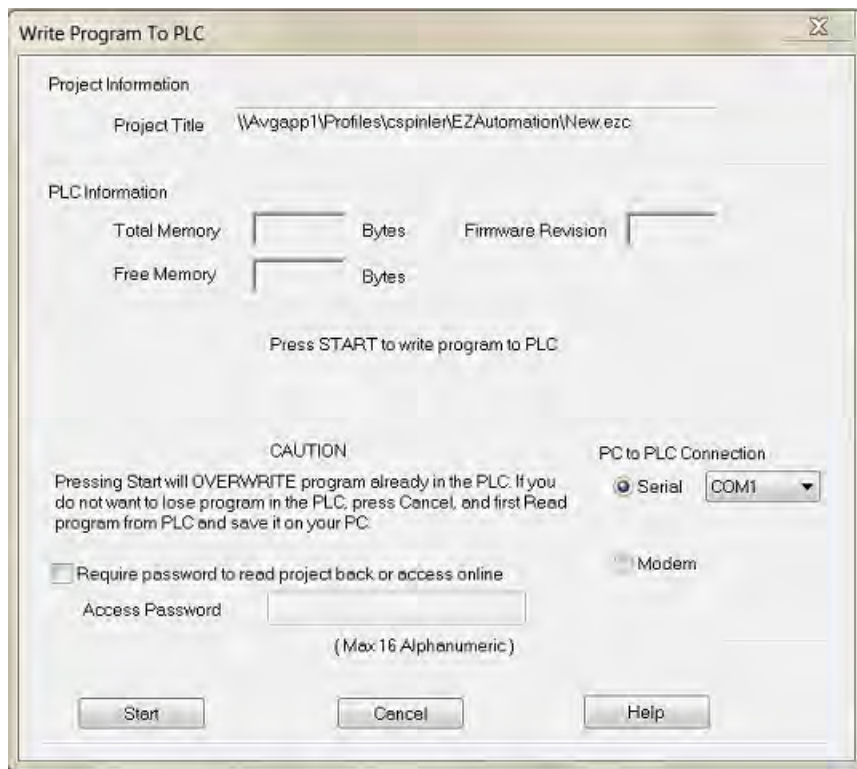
Write Program To PLC

Project Information

Project Title \\Avgapp1\Profiles\cspinler\EZAutomation\New.ezc

PLC Information

Total Memory Bytes Firmware Revision

Free Memory Bytes

Press START to write program to PLC

CAUTION

Pressing Start will OVERWRITE program already in the PLC. If you do not want to lose program in the PLC, press Cancel, and first Read program from PLC and save it on your PC.

PC to PLC Connection

Serial COM1

Modem

Require password to read project back or access online

Access Password

( Max 16 Alphanumeric )

Start Cancel Help